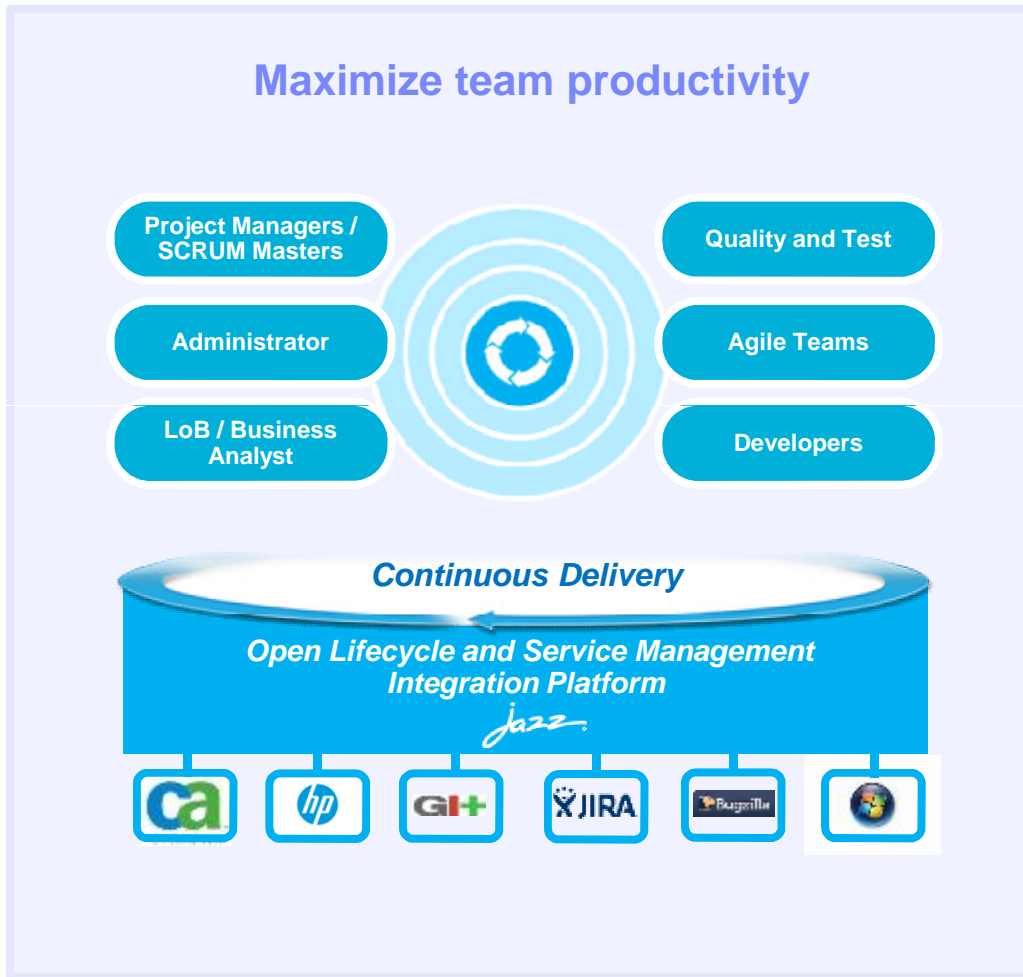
Maximize team productivity

Project Managers / SCRUM Masters

Administrator

LoB / Business Analyst

Quality and Test

Agile Teams

Developers

Continuous Delivery

Open Lifecycle and Service Management Integration Platform

jazz

ca

hp

GIT

JIRA

Bugzilla